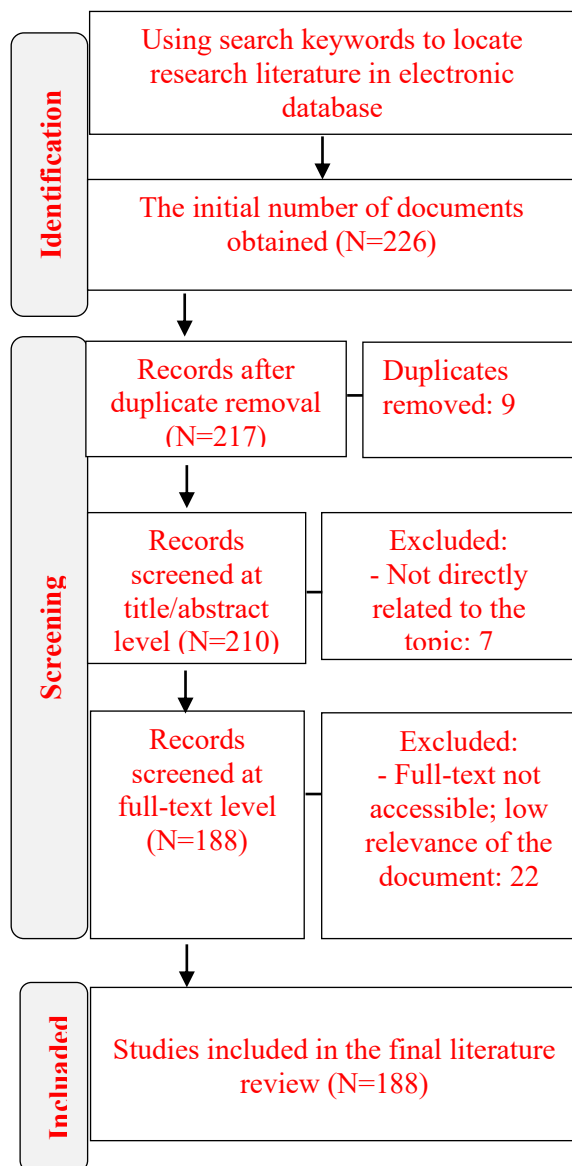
Identification

Using search keywords to locate research literature in electronic database

The initial number of documents obtained (N=226)

Screening

Records after duplicate removal (N=217)

Duplicates removed: 9

Records screened at title/abstract level (N=210)

Excluded:
- Not directly related to the topic: 7

Records screened at full-text level (N=188)

Excluded:
- Full-text not accessible; low relevance of the document: 22

Included

Studies included in the final literature review (N=188)